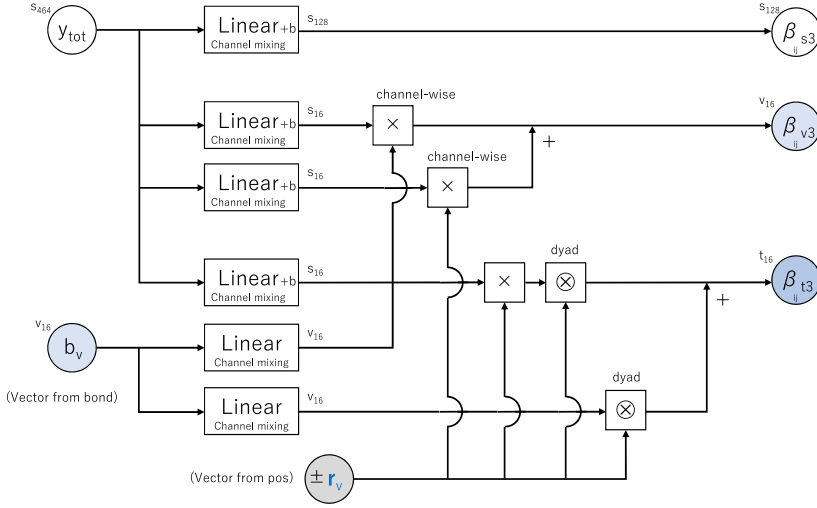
$s_{464}$
$y_{tot}$

Linear$_{+b}$
Channel mixing
$s_{128}$

$s_{128}$
$\beta_{s3}$
ij

Linear$_{+b}$
Channel mixing
$s_{16}$

channel-wise
×

$v_{16}$
$\beta_{v3}$
ij

+

Linear$_{+b}$
Channel mixing
$s_{16}$

channel-wise
×

Linear$_{+b}$
Channel mixing
$s_{16}$

×

dyad
⊗

$t_{16}$
$\beta_{t3}$
ij

+

$v_{16}$
$b_v$

Linear
Channel mixing
$v_{16}$

(Vector from bond)

Linear
Channel mixing
$v_{16}$

dyad
⊗

(Vector from pos)
$\pm \mathbf{r}_v$